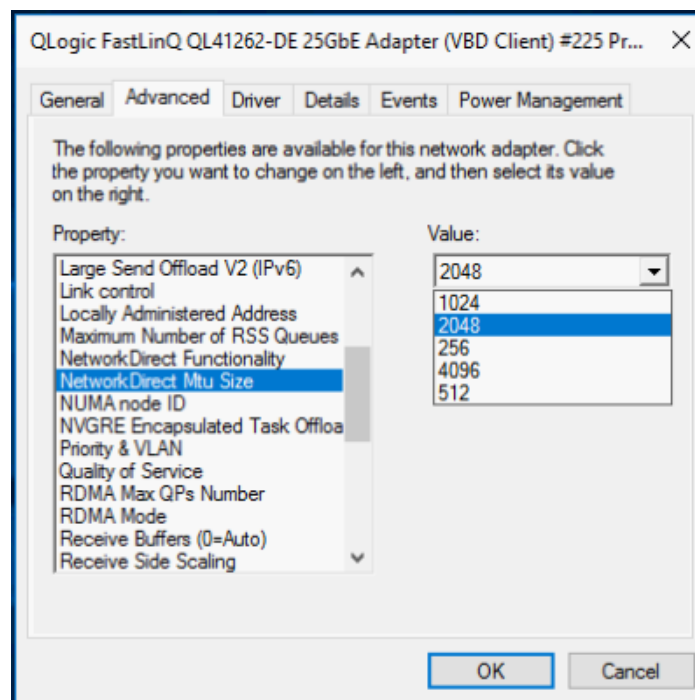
QLogic FastLinQ QL41262-DE 25GbE Adapter (VBD Client) #225 Pr...

General | Advanced | Driver | Details | Events | Power Management

The following properties are available for this network adapter. Click the property you want to change on the left, and then select its value on the right.

Property:

Large Send Offload V2 (IPv6)
Link control
Locally Administered Address
Maximum Number of RSS Queues
NetworkDirect Functionality
NetworkDirect Mtu Size
NUMA node ID
NVGRE Encapsulated Task Offloa
Priority & VLAN
Quality of Service
RDMA Max QPs Number
RDMA Mode
Receive Buffers (0=Auto)
Receive Side Scaling

Value:

2048

1024
2048
256
4096
512

OK | Cancel